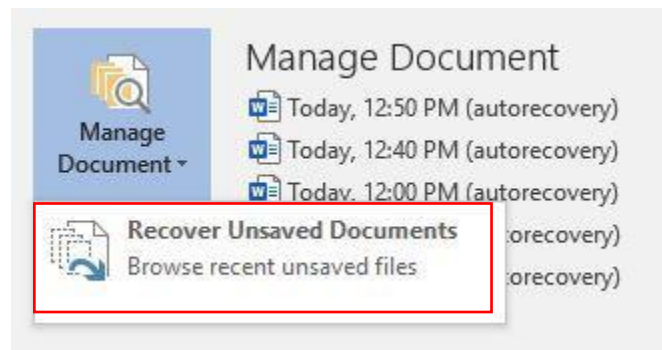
Manage Document

Manage Document

Today, 12:50 PM (autorecovery)

Today, 12:40 PM (autorecovery)

Today, 12:00 PM (autorecovery)

Recover Unsaved Documents

Browse recent unsaved files

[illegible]utorecovery)

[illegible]utorecovery)